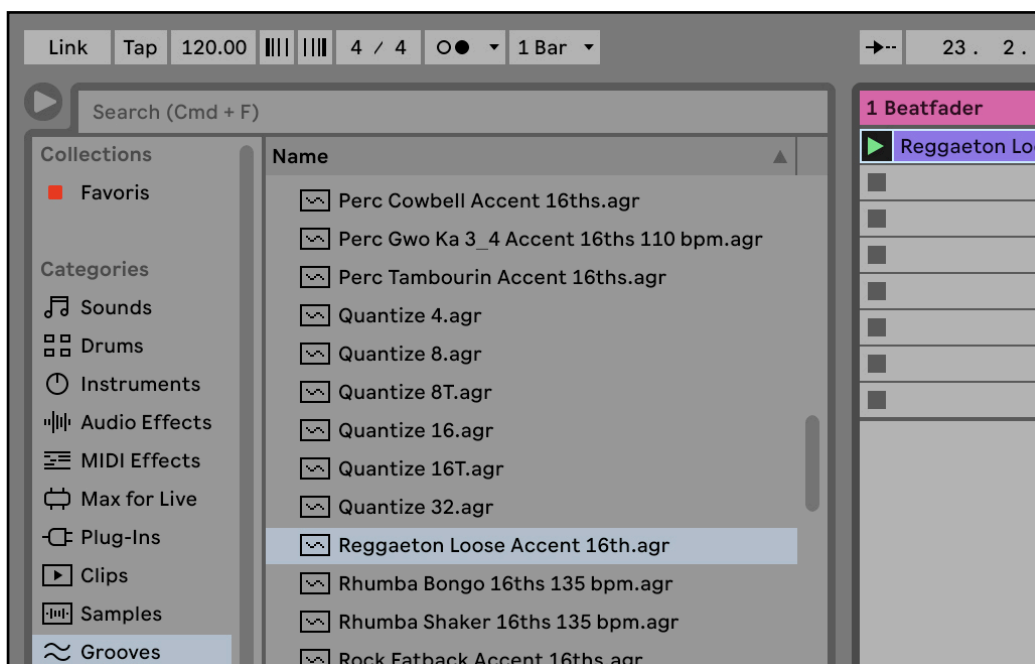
Link Tap 120.00 4 / 4 1 Bar

23 . 2 .

Search (Cmd + F)

Collections
Favoris

Categories
Sounds
Drums
Instruments
Audio Effects
MIDI Effects
Max for Live
Plug-Ins
Clips
Samples
Grooves

Name

Perc Cowbell Accent 16ths.agr
Perc Gwo Ka 3_4 Accent 16ths 110 bpm.agr
Perc Tambourin Accent 16ths.agr
Quantize 4.agr
Quantize 8.agr
Quantize 8T.agr
Quantize 16.agr
Quantize 16T.agr
Quantize 32.agr
Reggaeton Loose Accent 16th.agr
Rhumba Bongo 16ths 135 bpm.agr
Rhumba Shaker 16ths 135 bpm.agr
Rock Fatback Accent 16ths.agr

1 Beatfader
Reggaeton Lo